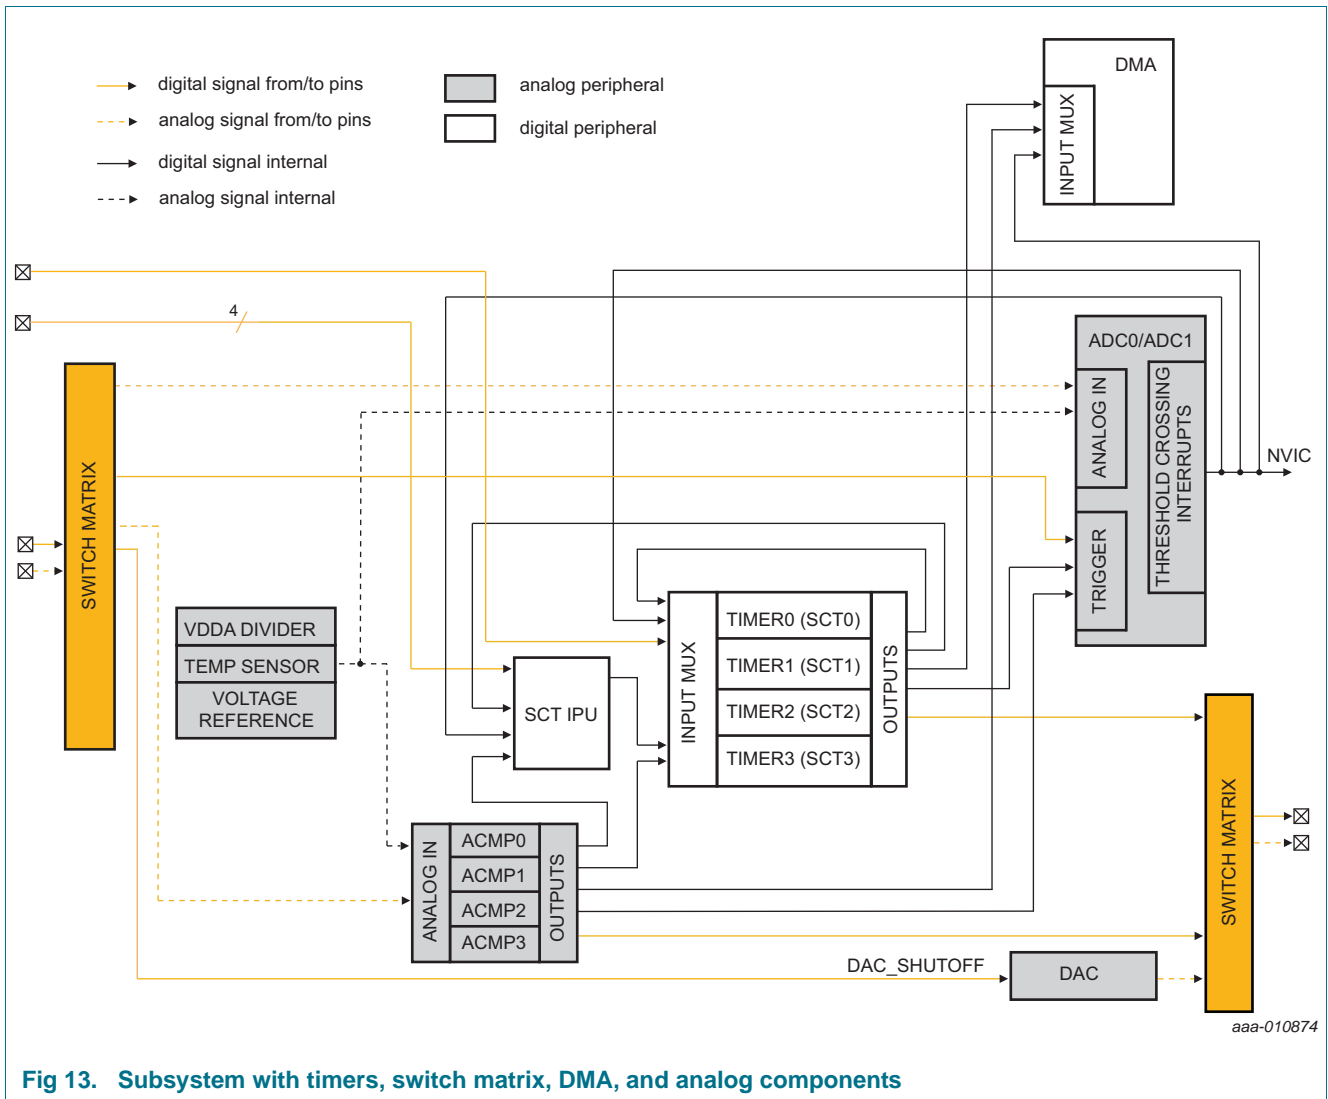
digital signal from/to pins
analog signal from/to pins
digital signal internal
analog signal internal

analog peripheral
digital peripheral

DMA
INPUT MUX

4

ADC0/ADC1
ANALOG IN
THRESHOLD CROSSING INTERRUPTS
NVIC
TRIGGER

SWITCH MATRIX

VDDA DIVIDER
TEMP SENSOR
VOLTAGE REFERENCE

SCT IPU

INPUT MUX
TIMER0 (SCT0)
TIMER1 (SCT1)
TIMER2 (SCT2)
TIMER3 (SCT3)
OUTPUTS

SWITCH MATRIX

ANALOG IN
ACMP0
ACMP1
ACMP2
ACMP3
OUTPUTS

DAC_SHUTOFF
DAC

aaa-010874

Fig 13. Subsystem with timers, switch matrix, DMA, and analog components